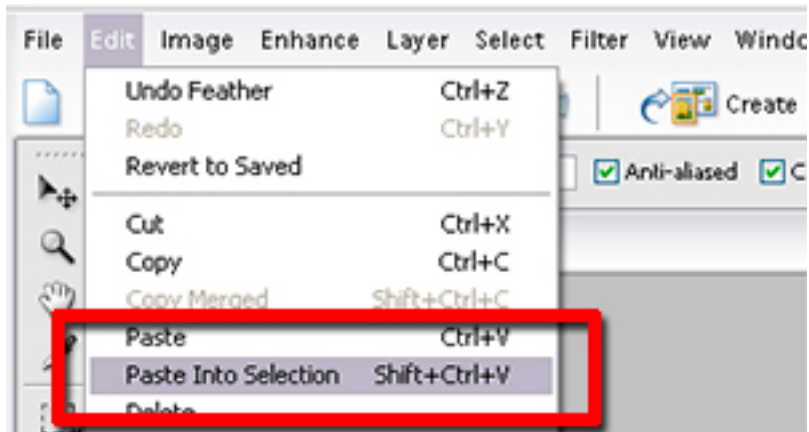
File Edit Image Enhance Layer Select Filter View Windo

Undo Feather Ctrl+Z
Redo Ctrl+Y
Revert to Saved

Cut Ctrl+X
Copy Ctrl+C
Copy Merged Shift+Ctrl+C
Paste Ctrl+V
Paste Into Selection Shift+Ctrl+V
Delete

Create

Anti-aliased C